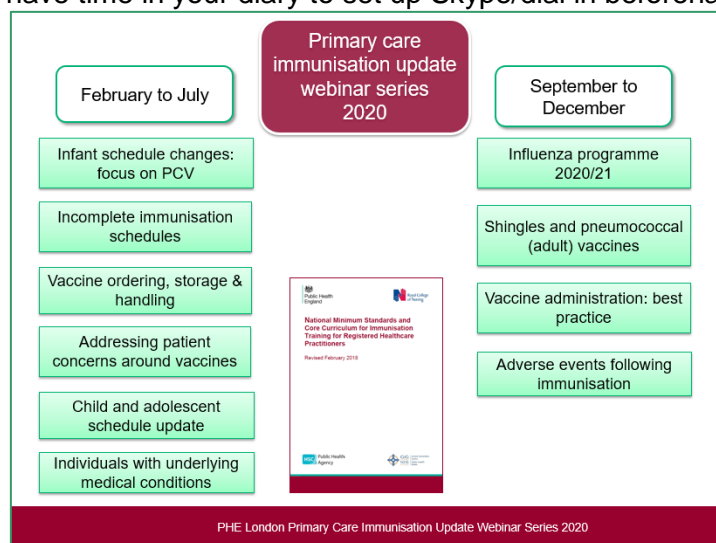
have time in your diary to set up Skype/dial in beforehand

Primary care immunisation update webinar series 2020

February to July

Infant schedule changes: focus on PCV

Incomplete immunisation schedules

Vaccine ordering, storage & handling

Addressing patient concerns around vaccines

Child and adolescent schedule update

Individuals with underlying medical conditions

Public Health England

Royal College of Nursing

National Minimum Standards and Core Curriculum for Immunisation Training for Registered Healthcare Practitioners

Revised February 2018

Public Health Agency

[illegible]

September to December

Influenza programme 2020/21

Shingles and pneumococcal (adult) vaccines

Vaccine administration: best practice

Adverse events following immunisation

PHE London Primary Care Immunisation Update Webinar Series 2020